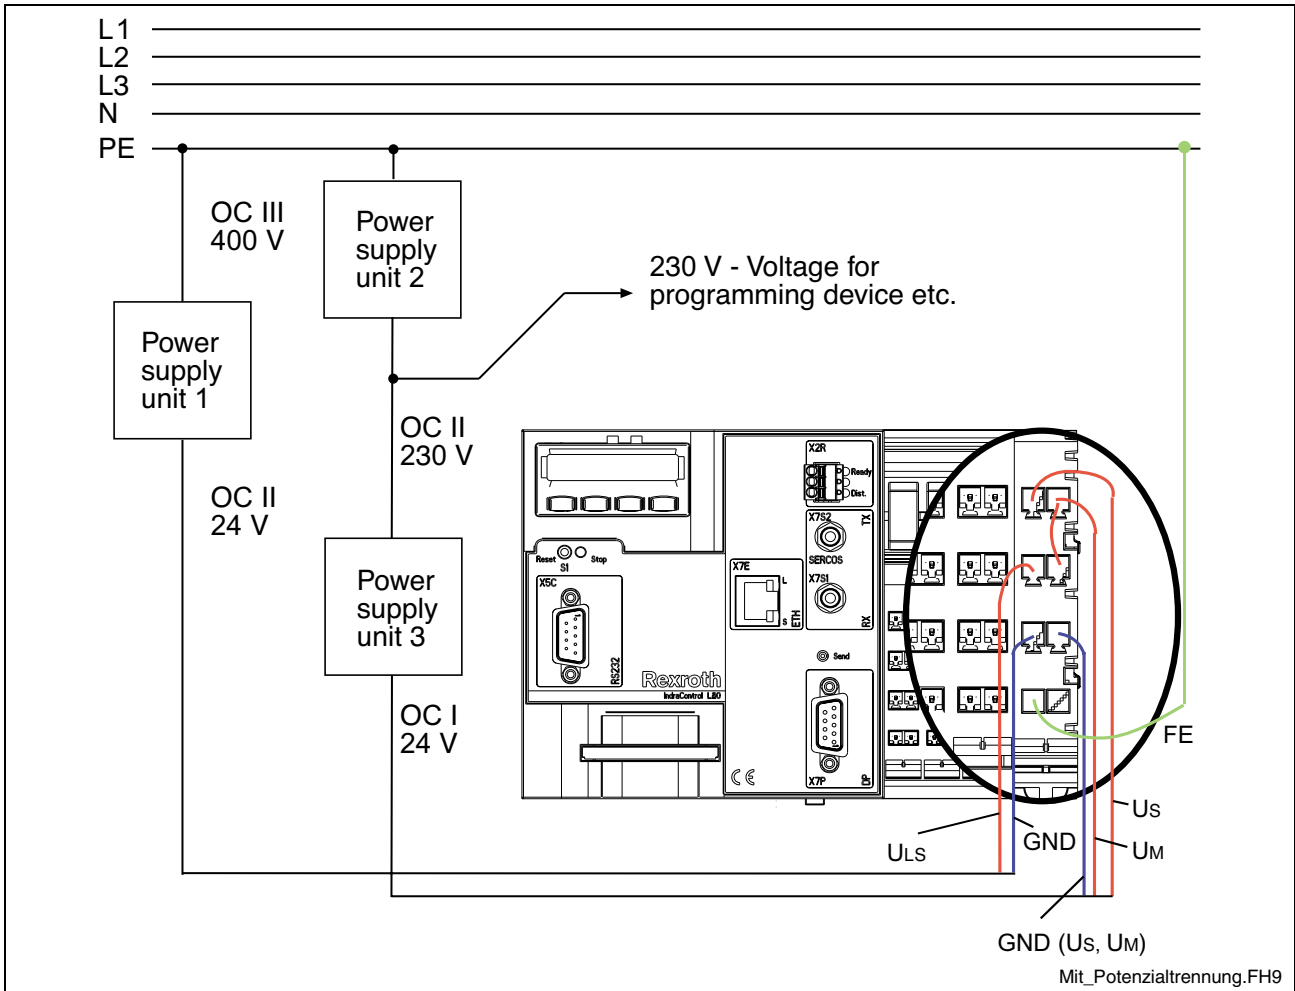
L1
L2
L3
N
PE

OC III
400 V

Power supply unit 2

230 V - Voltage for programming device etc.

Power supply unit 1

OC II
230 V

OC II
24 V

Power supply unit 3

OC I
24 V

X2R
Ready
Dist.
X7S2
TX
SERCOS
X7S1
RX
X7E
L
S
ETH
Reset
S1
Stop
X5C
RS232
Rexroth
IndraControl L60
Send
X7P
DP

FE
US
ULS
GND
UM
GND (US, UM)

Mit_Potenzialtrennung.FH9